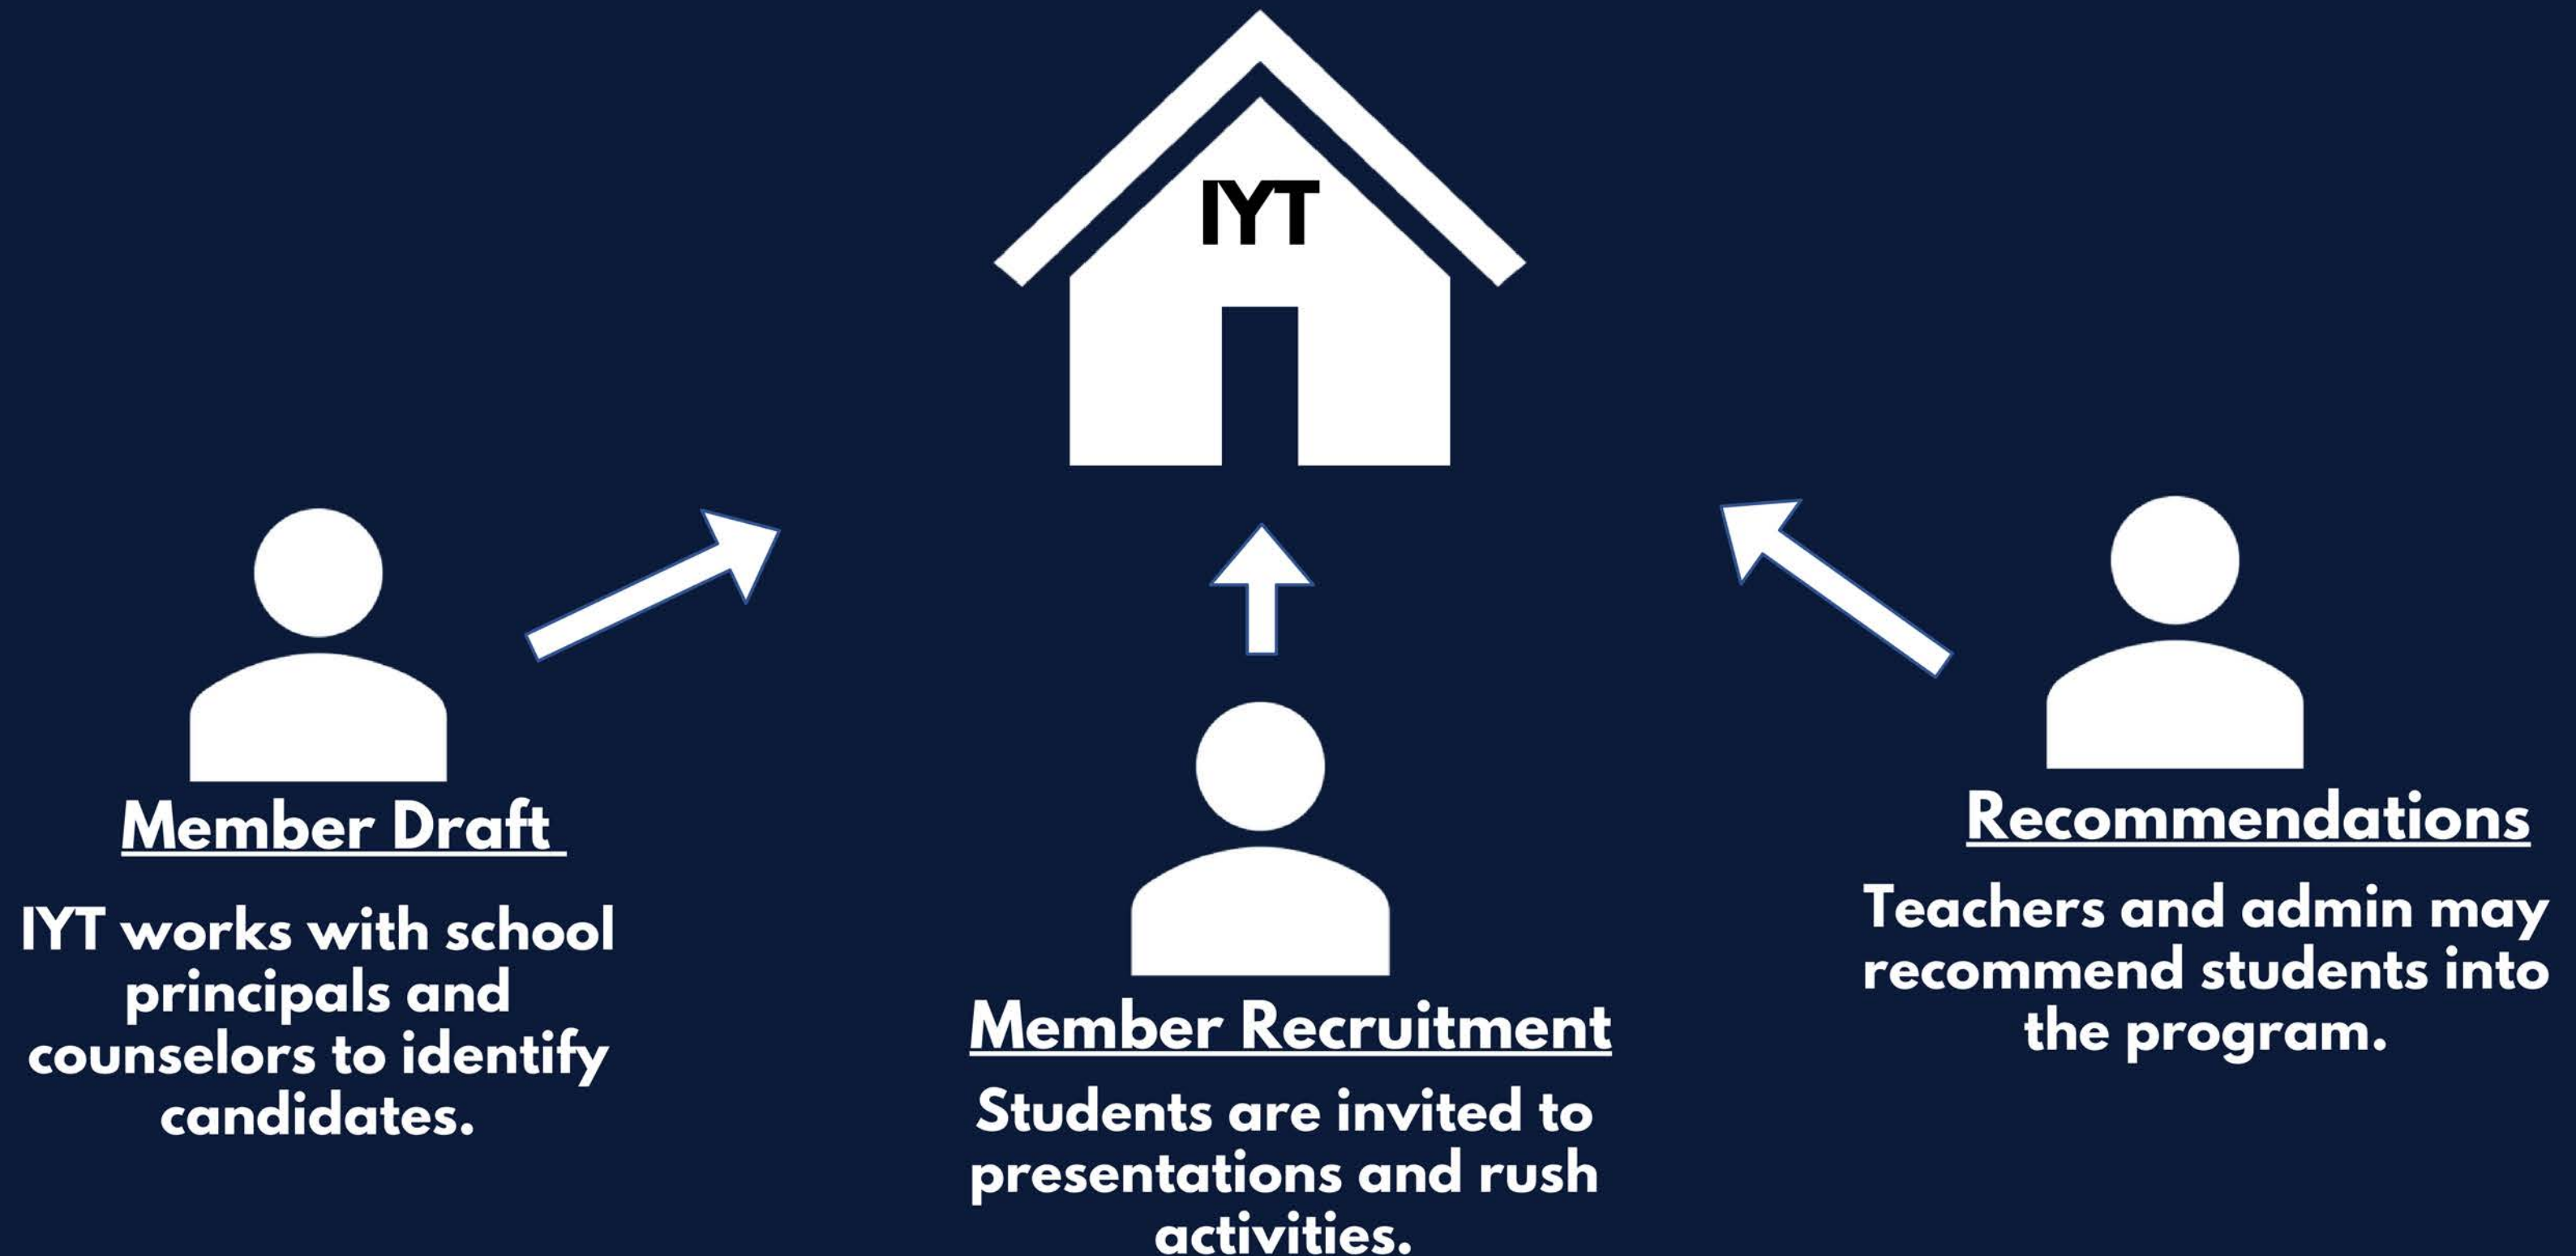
IYT

Member Draft

IYT works with school principals and counselors to identify candidates.

Member Recruitment

Students are invited to presentations and rush activities.

Recommendations

Teachers and admin may recommend students into the program.